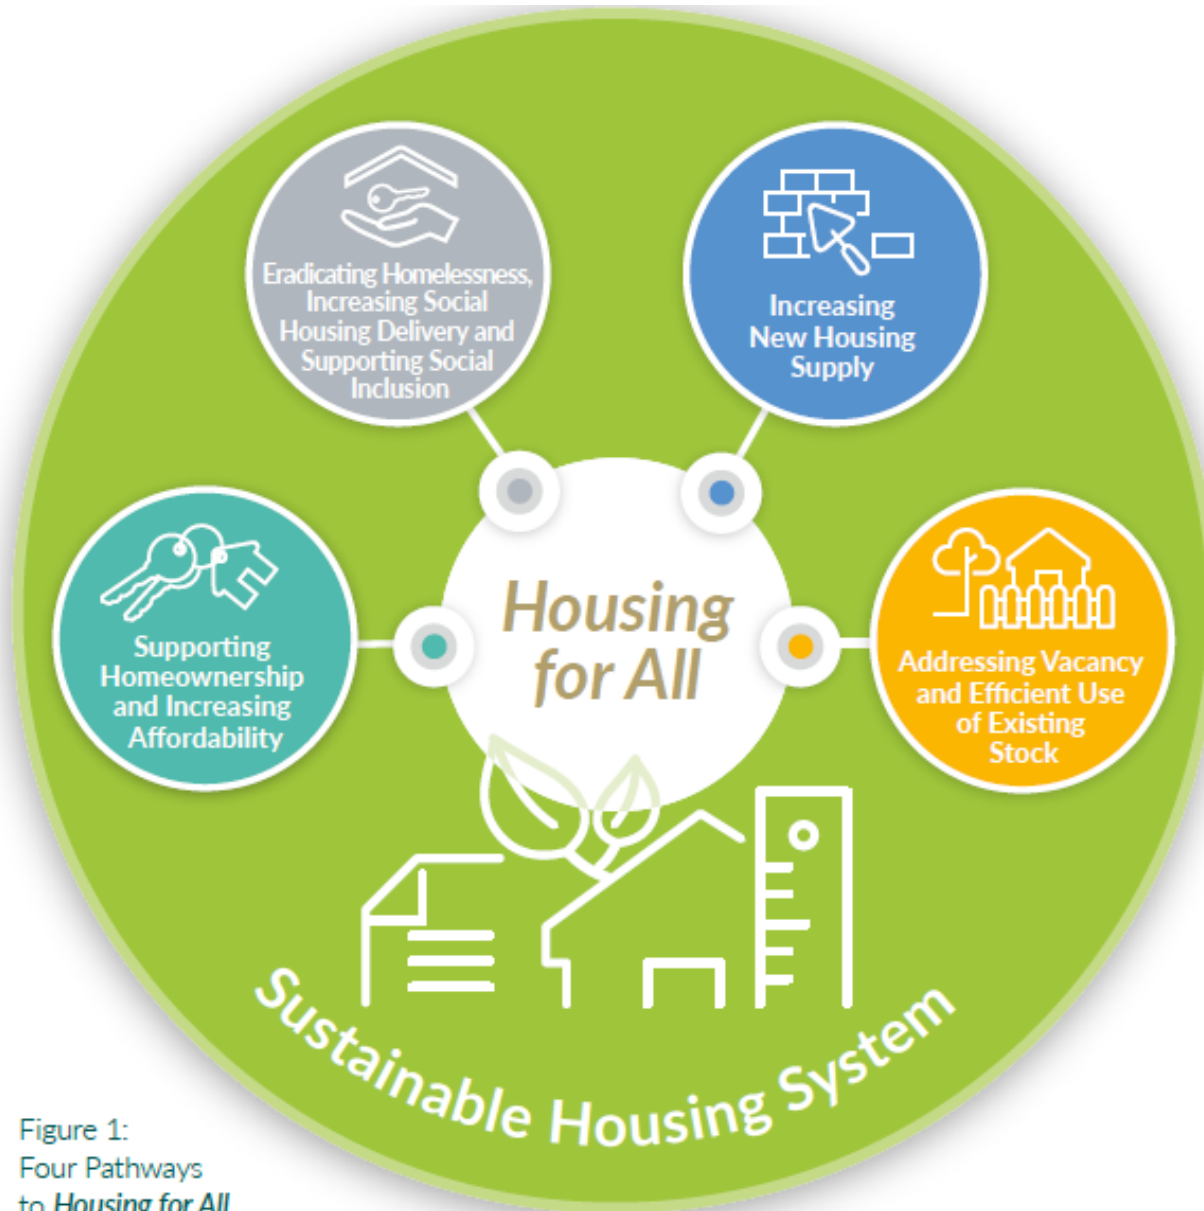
Eradicating Homelessness, Increasing Social Housing Delivery and Supporting Social Inclusion

Increasing New Housing Supply

Supporting Homeownership and Increasing Affordability

Housing for All

Addressing Vacancy and Efficient Use of Existing Stock

Sustainable Housing System

Figure 1: Four Pathways to *Housing for All*